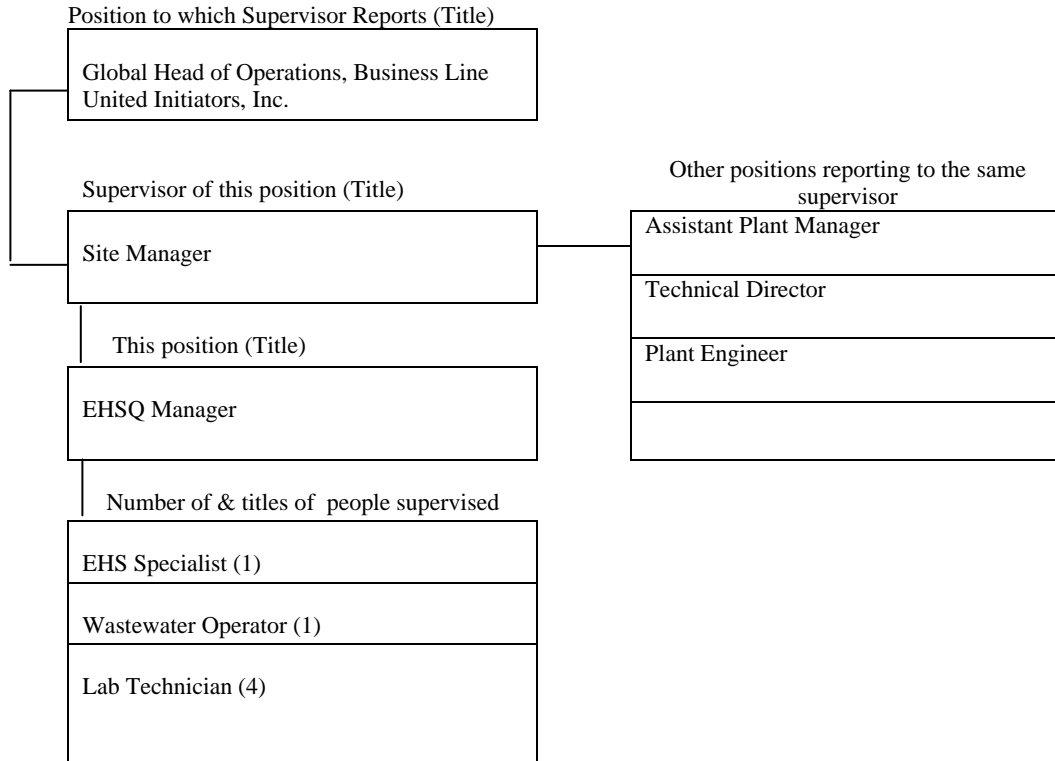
Position to which Supervisor Reports (Title)

Global Head of Operations, Business Line
United Initiators, Inc.

Supervisor of this position (Title)

Site Manager

Other positions reporting to the same supervisor

Assistant Plant Manager

Technical Director

Plant Engineer

This position (Title)

EHSQ Manager

Number of & titles of people supervised

EHS Specialist (1)

Wastewater Operator (1)

Lab Technician (4)